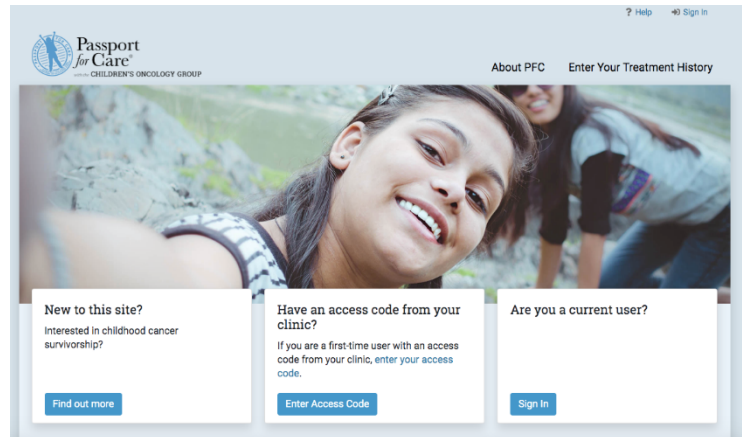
? Help  Sign In

Passport for Care®
with the CHILDREN'S ONCOLOGY GROUP

About PFC  Enter Your Treatment History

New to this site?

Interested in childhood cancer survivorship?

Find out more

Have an access code from your clinic?

If you are a first-time user with an access code from your clinic, enter your access code.

Enter Access Code

Are you a current user?

Sign In